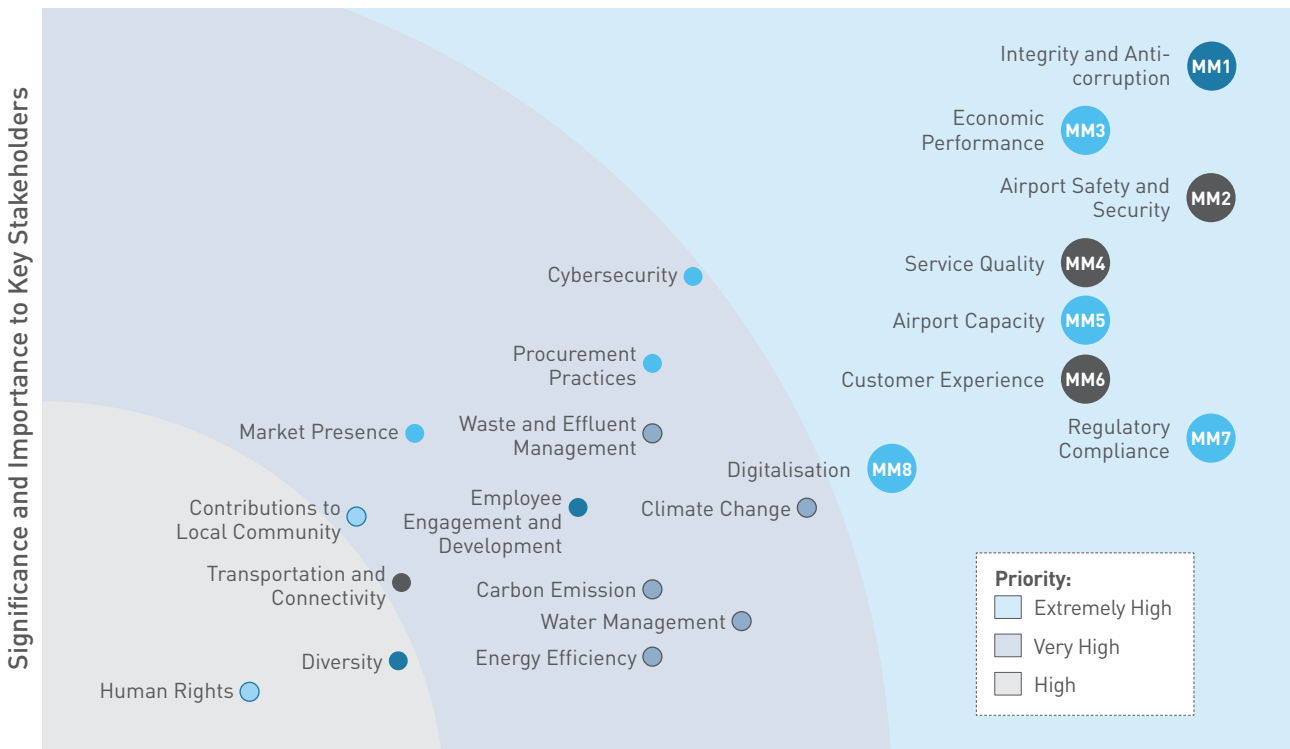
Significance and Importance to Key Stakeholders

Integrity and Anti-corruption MM1

Economic Performance MM3

Airport Safety and Security MM2

Service Quality MM4

Airport Capacity MM5

Customer Experience MM6

Regulatory Compliance MM7

Cybersecurity

Procurement Practices

Market Presence

Waste and Effluent Management

Digitalisation MM8

Contributions to Local Community

Employee Engagement and Development

Climate Change

Transportation and Connectivity

Carbon Emission

Water Management

Diversity

Energy Efficiency

Human Rights

Priority:
Extremely High
Very High
High